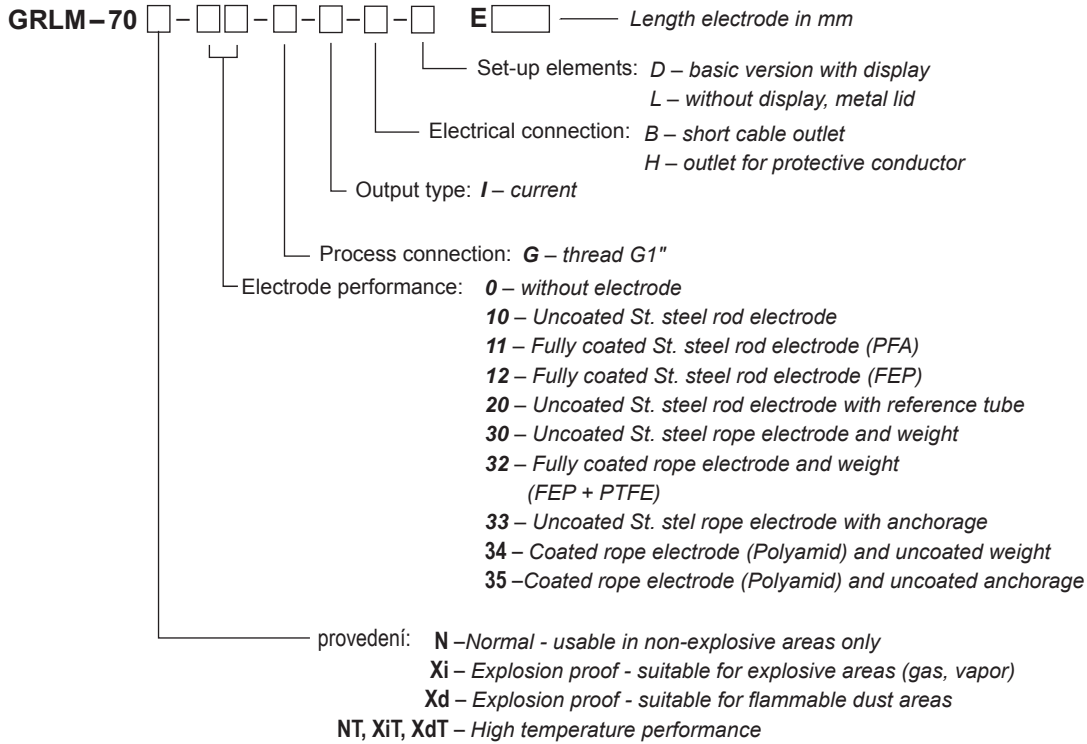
GRLM – 70 □ – □□ – □ – □ – □ – □ E □ Length electrode in mm

Set-up elements: D – basic version with display
L – without display, metal lid

Electrical connection: B – short cable outlet
H – outlet for protective conductor

Output type: I – current

Process connection: G – thread G1"

Electrode performance: 0 – without electrode
10 – Uncoated St. steel rod electrode
11 – Fully coated St. steel rod electrode (PFA)
12 – Fully coated St. steel rod electrode (FEP)
20 – Uncoated St. steel rod electrode with reference tube
30 – Uncoated St. steel rope electrode and weight
32 – Fully coated rope electrode and weight (FEP + PTFE)
33 – Uncoated St. stel rope electrode with anchorage
34 – Coated rope electrode (Polyamid) and uncoated weight
35 –Coated rope electrode (Polyamid) and uncoated anchorage

provedení: N –Normal - usable in non-explosive areas only
Xi – Explosion proof - suitable for explosive areas (gas, vapor)
Xd – Explosion proof - suitable for flammable dust areas
NT, XiT, XdT – High temperature performance